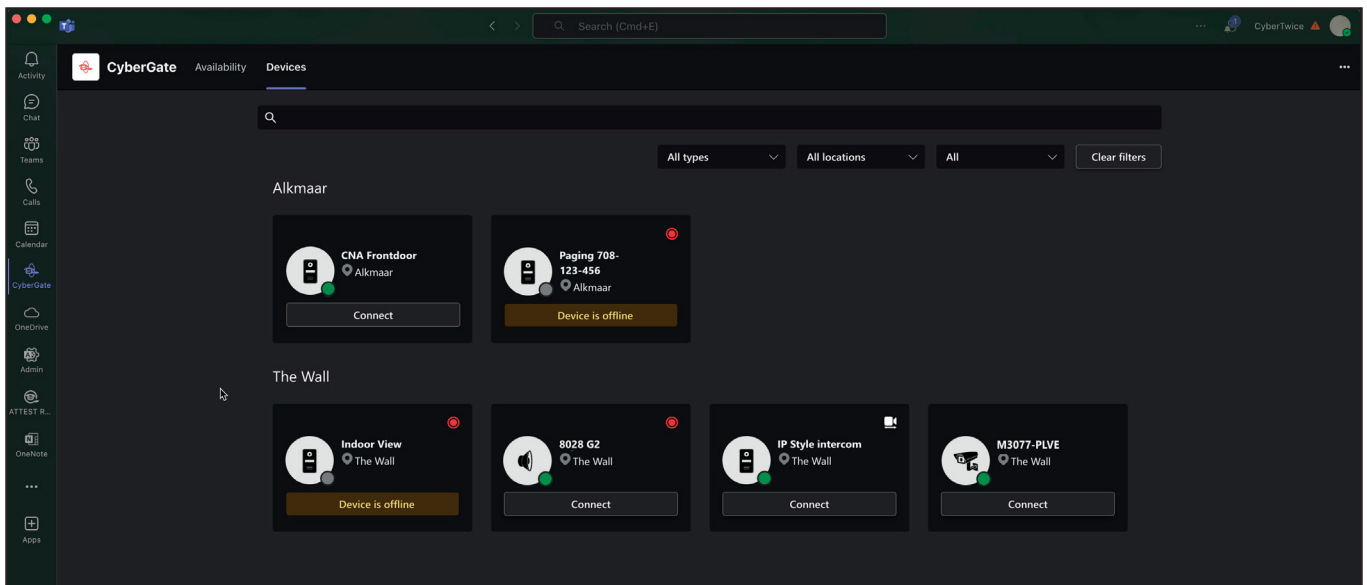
Search (Cmd+E)
CyberTwice

Activity
Chat
Teams
Calls
Calendar
CyberGate
OneDrive
Admin
ATTEST R...
OneNote
...
Apps

CyberGate Availability Devices

All types
All locations
All
Clear filters

Alkmaar

CNA Frontdoor
Alkmaar
Connect

Paging 708-123-456
Alkmaar
Device is offline

The Wall

Indoor View
The Wall
Device is offline

8028 G2
The Wall
Connect

IP Style intercom
The Wall
Connect

M3077-PLVE
The Wall
Connect